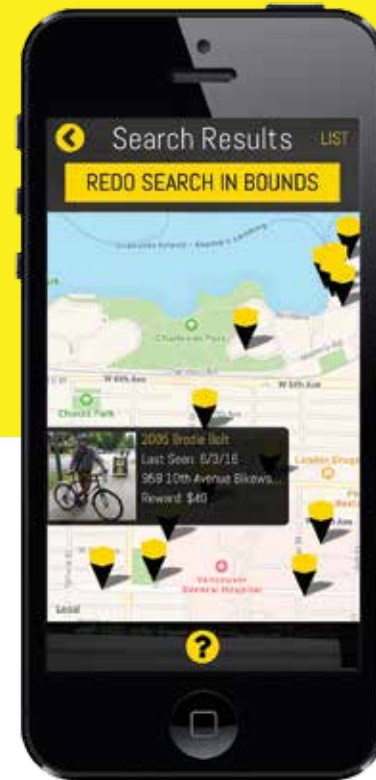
Search Results LIST

REDO SEARCH IN BOUNDS

Charleson Park

W 6th Ave

W 6th Ave

2005 Brodie Bolt

Last Seen: 6/3/15

958 10th Avenue Bikews...

Reward: $40

London Drugs

Vancouver General Hospital

?